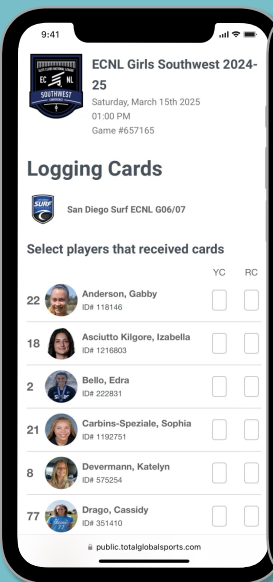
9:41

ECNL Girls Southwest 2024-25
Saturday, March 15th 2025
01:00 PM
Game #657165

Logging Cards

San Diego Surf ECNL G06/07

Select players that received cards

| | | YC | RC |
|---|---|---|---|
| 22 | Anderson, Gabby ID# 118146 | | |
| 18 | Asciutto Kilgore, Izabella ID# 1216803 | | |
| 2 | Bello, Edra ID# 222831 | | |
| 21 | Carbins-Speziale, Sophia ID# 1192751 | | |
| 8 | Devermann, Katelyn ID# 575254 | | |
| 77 | Drago, Cassidy ID# 351410 | | |

public.totalglobalsports.com